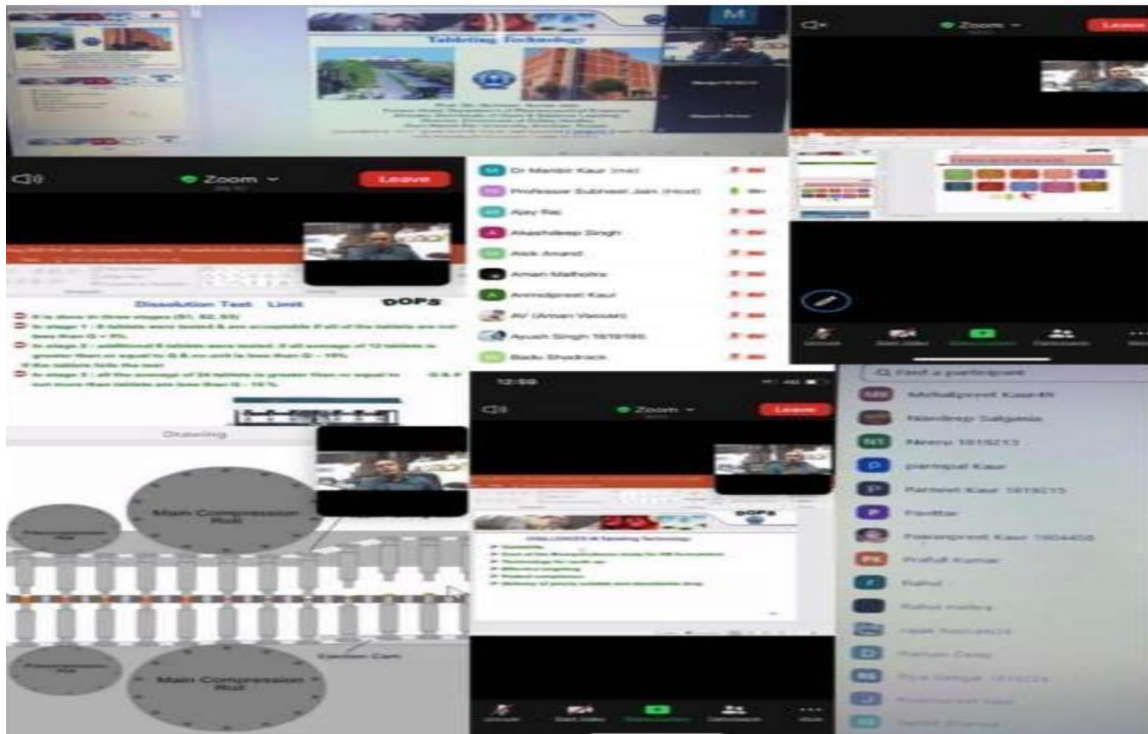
Tableting Technology

M

Zoom

Leave

Zoom

Leave

Dr Manbir Kaur (me)
Professor Subheet Jain (Host)
Ajay Raj
Akashdeep Singh
Alok Anand
Aman Malhotra
Amnoldpreet Kaur
AV (Arman Vansal)
Ayush Singh 1819195
Badu Shadrack

Dissolution Test Limit

DOPS

It is done in three stages (S1, S2, S3)

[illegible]

Drawing

Main Compression Roll

Precompression Roll

Ejection Cam

Precompression Roll

Main Compression Roll

12:59

Zoom

Leave

DOPS

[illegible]

Find a participant

Mehakpreet Kaur

Navdeep Sahgania

Neeru 1819213

parmpal Kaur

Parneet Kaur 1819215

Pavittar

Pawanpreet Kaur 1904406

Praful Kumar

Rahul

Rahul malra

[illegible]

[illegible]

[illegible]

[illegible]

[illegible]